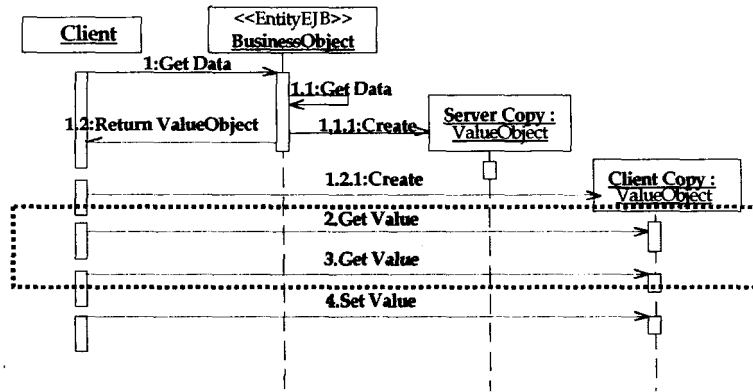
Client

<<EntityEJB>>
BusinessObject

1:Get Data

1.1:Get Data

1.2:Return ValueObject

1.1.1:Create

Server Copy : ValueObject

1.2.1:Create

Client Copy : ValueObject

2.Get Value

3.Get Value

4.Set Value